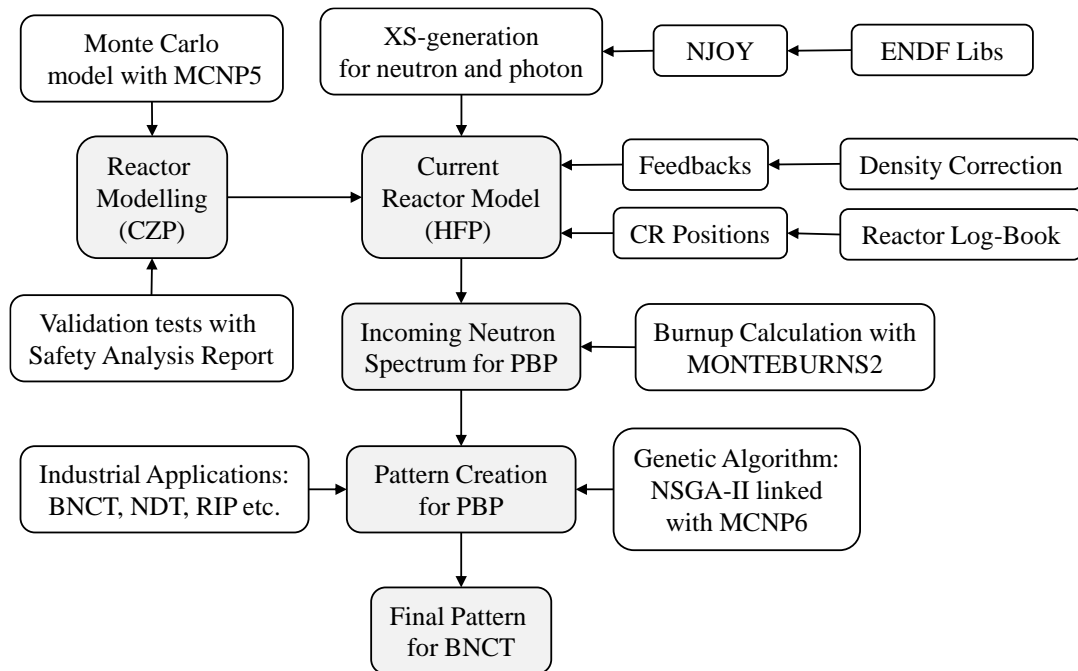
Monte Carlo model with MCNP5

XS-generation for neutron and photon

NJOY

ENDF Libs

Reactor Modelling (CZP)

Current Reactor Model (HFP)

Feedbacks

Density Correction

CR Positions

Reactor Log-Book

Validation tests with Safety Analysis Report

Incoming Neutron Spectrum for PBP

Burnup Calculation with MONTEBURNS2

Industrial Applications: BNCT, NDT, RIP etc.

Pattern Creation for PBP

Genetic Algorithm: NSGA-II linked with MCNP6

Final Pattern for BNCT